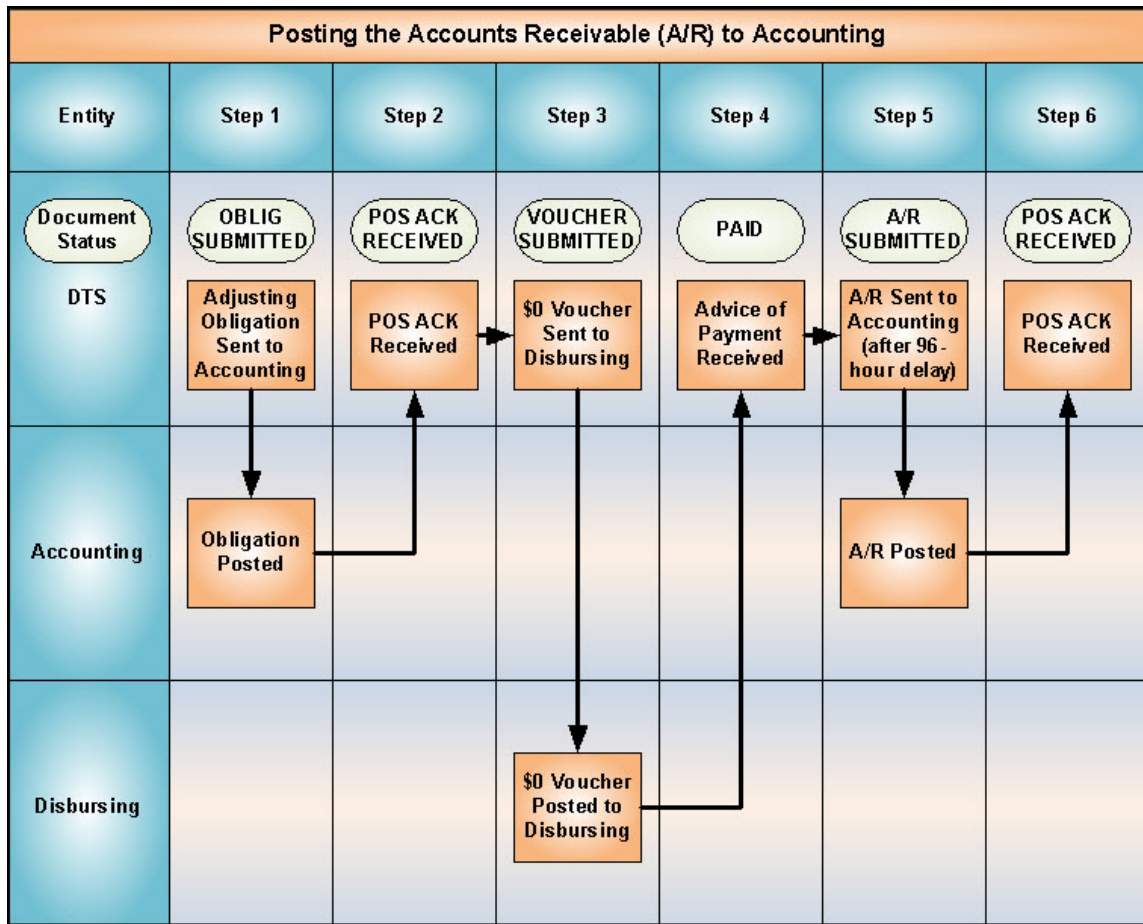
Posting the Accounts Receivable (A/R) to Accounting

| Entity | Step 1 | Step 2 | Step 3 | Step 4 | Step 5 | Step 6 |
|---|---|---|---|---|---|---|
| Document Status | OBLIG SUBMITTED | POS ACK RECEIVED | VOUCHER SUBMITTED | PAID | A/R SUBMITTED | POS ACK RECEIVED |
| DTS | Adjusting Obligation Sent to Accounting | POS ACK Received | \$0 Voucher Sent to Disbursing | Advice of Payment Received | A/R Sent to Accounting (after 96-hour delay) | POS ACK Received |
| Accounting | Obligation Posted | | | | A/R Posted | |
| Disbursing | | | \$0 Voucher Posted to Disbursing | | | |